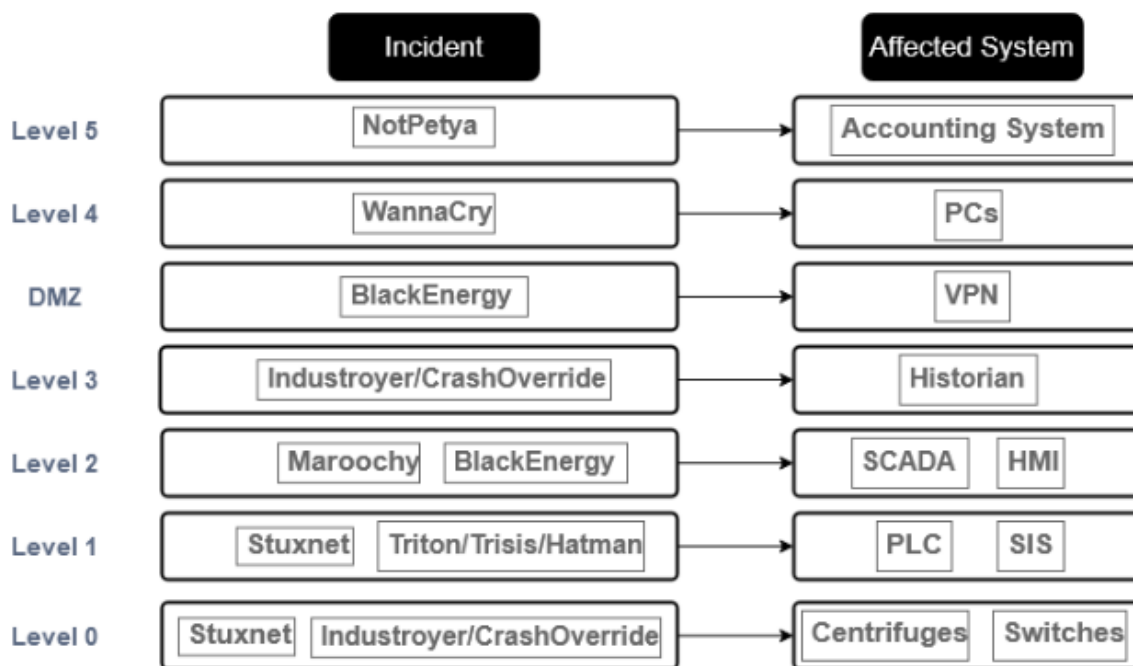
| | Incident | Affected System |
|---|---|---|
| Level 5 | NotPetya | Accounting System |
| Level 4 | WannaCry | PCs |
| DMZ | BlackEnergy | VPN |
| Level 3 | Industroyer/CrashOverride | Historian |
| Level 2 | Maroochy BlackEnergy | SCADA HMI |
| Level 1 | Stuxnet Triton/Trisis/Hatman | PLC SIS |
| Level 0 | Stuxnet Industroyer/CrashOverride | Centrifuges Switches |